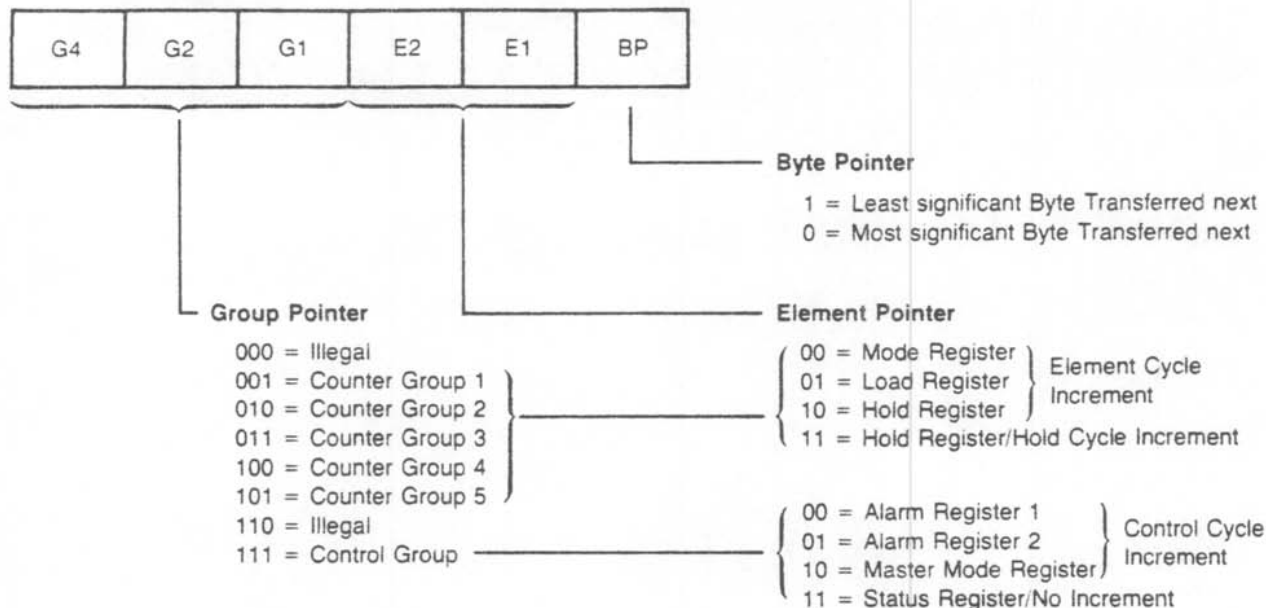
| G4 | G2 | G1 | E2 | E1 | BP |
|---|---|---|---|---|---|

Byte Pointer
1 = Least significant Byte Transferred next
0 = Most significant Byte Transferred next

Group Pointer
000 = Illegal
001 = Counter Group 1
010 = Counter Group 2
011 = Counter Group 3
100 = Counter Group 4
101 = Counter Group 5
110 = Illegal
111 = Control Group

Element Pointer
00 = Mode Register
01 = Load Register
10 = Hold Register
Element Cycle Increment
11 = Hold Register/Hold Cycle Increment

00 = Alarm Register 1
01 = Alarm Register 2
10 = Master Mode Register
Control Cycle Increment
11 = Status Register/No Increment